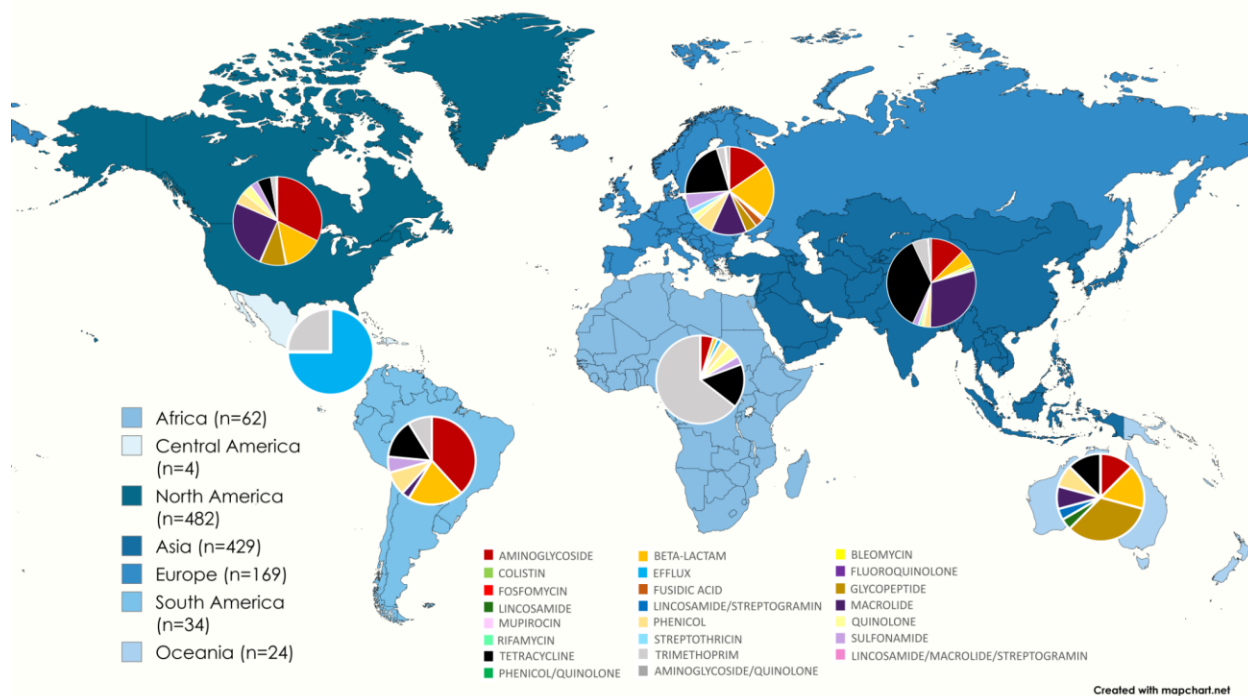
Africa (n=62)
Central America (n=4)
North America (n=482)
Asia (n=429)
Europe (n=169)
South America (n=34)
Oceania (n=24)

AMINOGLYCOSIDE
COLISTIN
FOSFOMYCIN
LINCOSAMIDE
MUPIROCIN
RIFAMYCIN
TETRACYCLINE
PHENICOL/QUINOLONE

BETA-LACTAM
EFFLUX
FUSIDIC ACID
LINCOSAMIDE/STREPTOGRAMIN
PHENICOL
STREPTOTHRICIN
TRIMETHOPRIM
AMINOGLYCOSIDE/QUINOLONE

BLEOMYCIN
FLUOROQUINOLONE
GLYCOPEPTIDE
MACROLIDE
QUINOLONE
SULFONAMIDE
LINCOSAMIDE/MACROLIDE/STREPTOGRAMIN

Created with mapchart.net